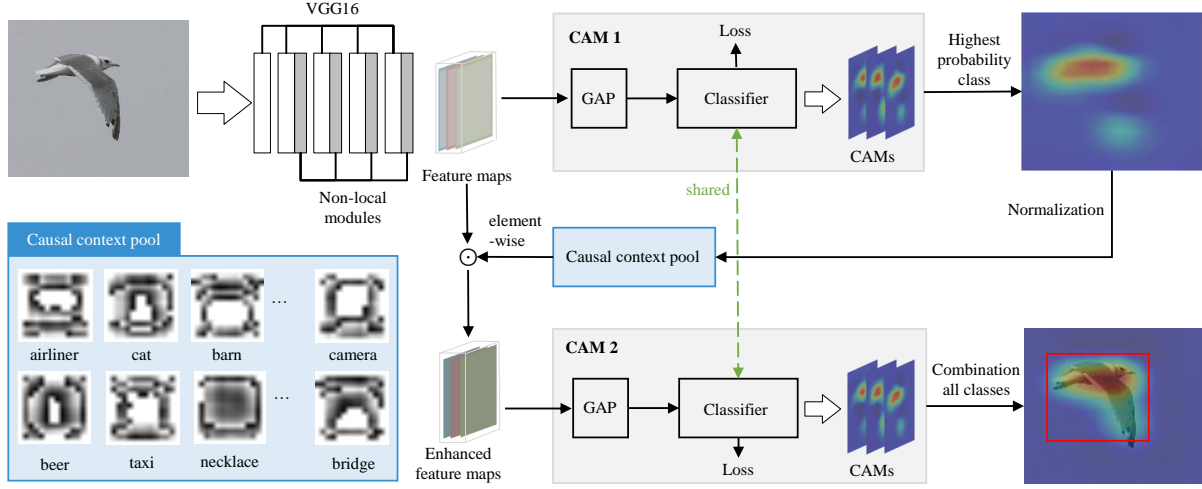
VGG16

Non-local modules

Feature maps

CAM 1

Loss

GAP

Classifier

CAMs

Highest probability class

shared

Normalization

element -wise

$\odot$

Causal context pool

Causal context pool

airliner

cat

barn

…

camera

beer

taxi

necklace

…

bridge

Enhanced feature maps

CAM 2

GAP

Classifier

Loss

CAMs

Combination all classes